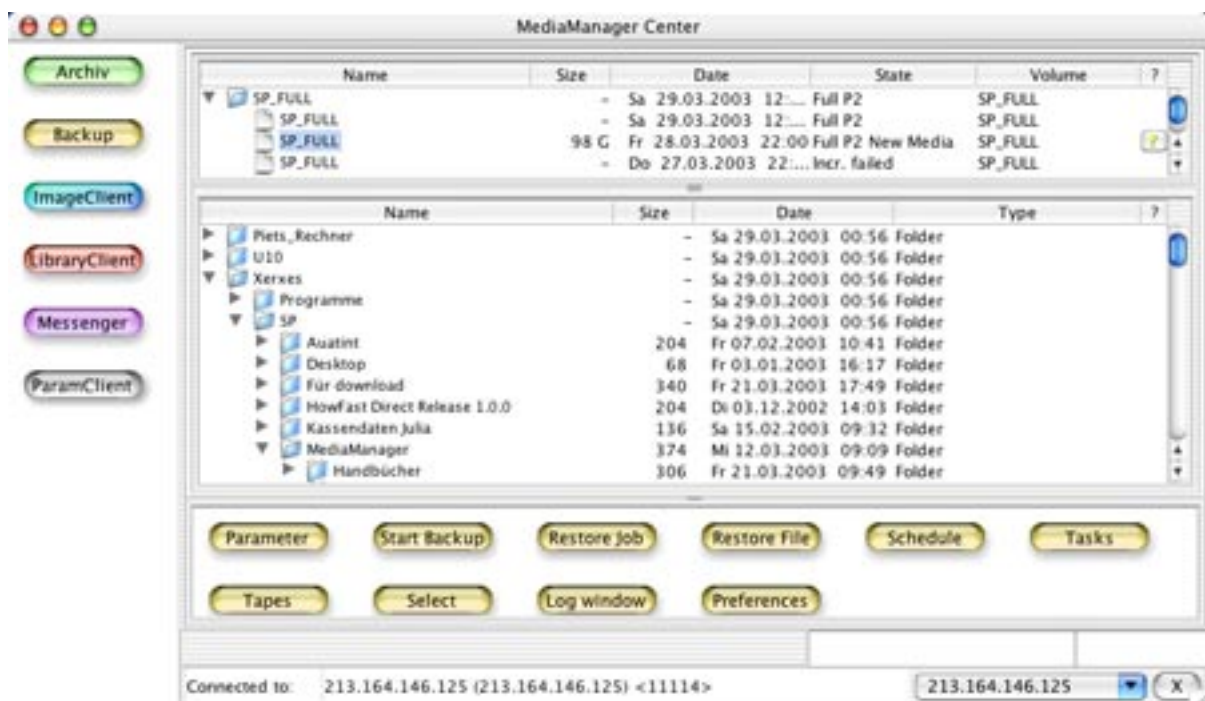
MediaManager Center

Archiv

Backup

ImageClient

LibraryClient

Messenger

ParamClient

| Name | Size | Date | State | Volume | ? |
|---|---|---|---|---|---|
| SP_FULL | - | Sa 29.03.2003 12:... | Full P2 | SP_FULL | |
| SP_FULL | - | Sa 29.03.2003 12:... | Full P2 | SP_FULL | |
| SP_FULL | 98 G | Fr 28.03.2003 22:00 | Full P2 New Media | SP_FULL | ? |
| SP_FULL | - | Do 27.03.2003 22:... | Incr. failed | SP_FULL | |

| Name | Size | Date | Type | ? |
|---|---|---|---|---|
| Piets_Rechner | - | Sa 29.03.2003 00:56 | Folder | |
| U10 | - | Sa 29.03.2003 00:56 | Folder | |
| Xerxes | - | Sa 29.03.2003 00:56 | Folder | |
| Programme | - | Sa 29.03.2003 00:56 | Folder | |
| SP | - | Sa 29.03.2003 00:56 | Folder | |
| Auatint | 204 | Fr 07.02.2003 10:41 | Folder | |
| Desktop | 68 | Fr 03.01.2003 16:17 | Folder | |
| Für download | 340 | Fr 21.03.2003 17:49 | Folder | |
| HowFast Direct Release 1.0.0 | 204 | Di 03.12.2002 14:03 | Folder | |
| Kassendaten Julia | 136 | Sa 15.02.2003 09:32 | Folder | |
| MediaManager | 374 | Mi 12.03.2003 09:09 | Folder | |
| Handbücher | 306 | Fr 21.03.2003 09:49 | Folder | |

Parameter Start Backup Restore Job Restore File Schedule Tasks

Tapes Select Log window Preferences

Connected to: 213.164.146.125 (213.164.146.125) <11114>

213.164.146.125 X